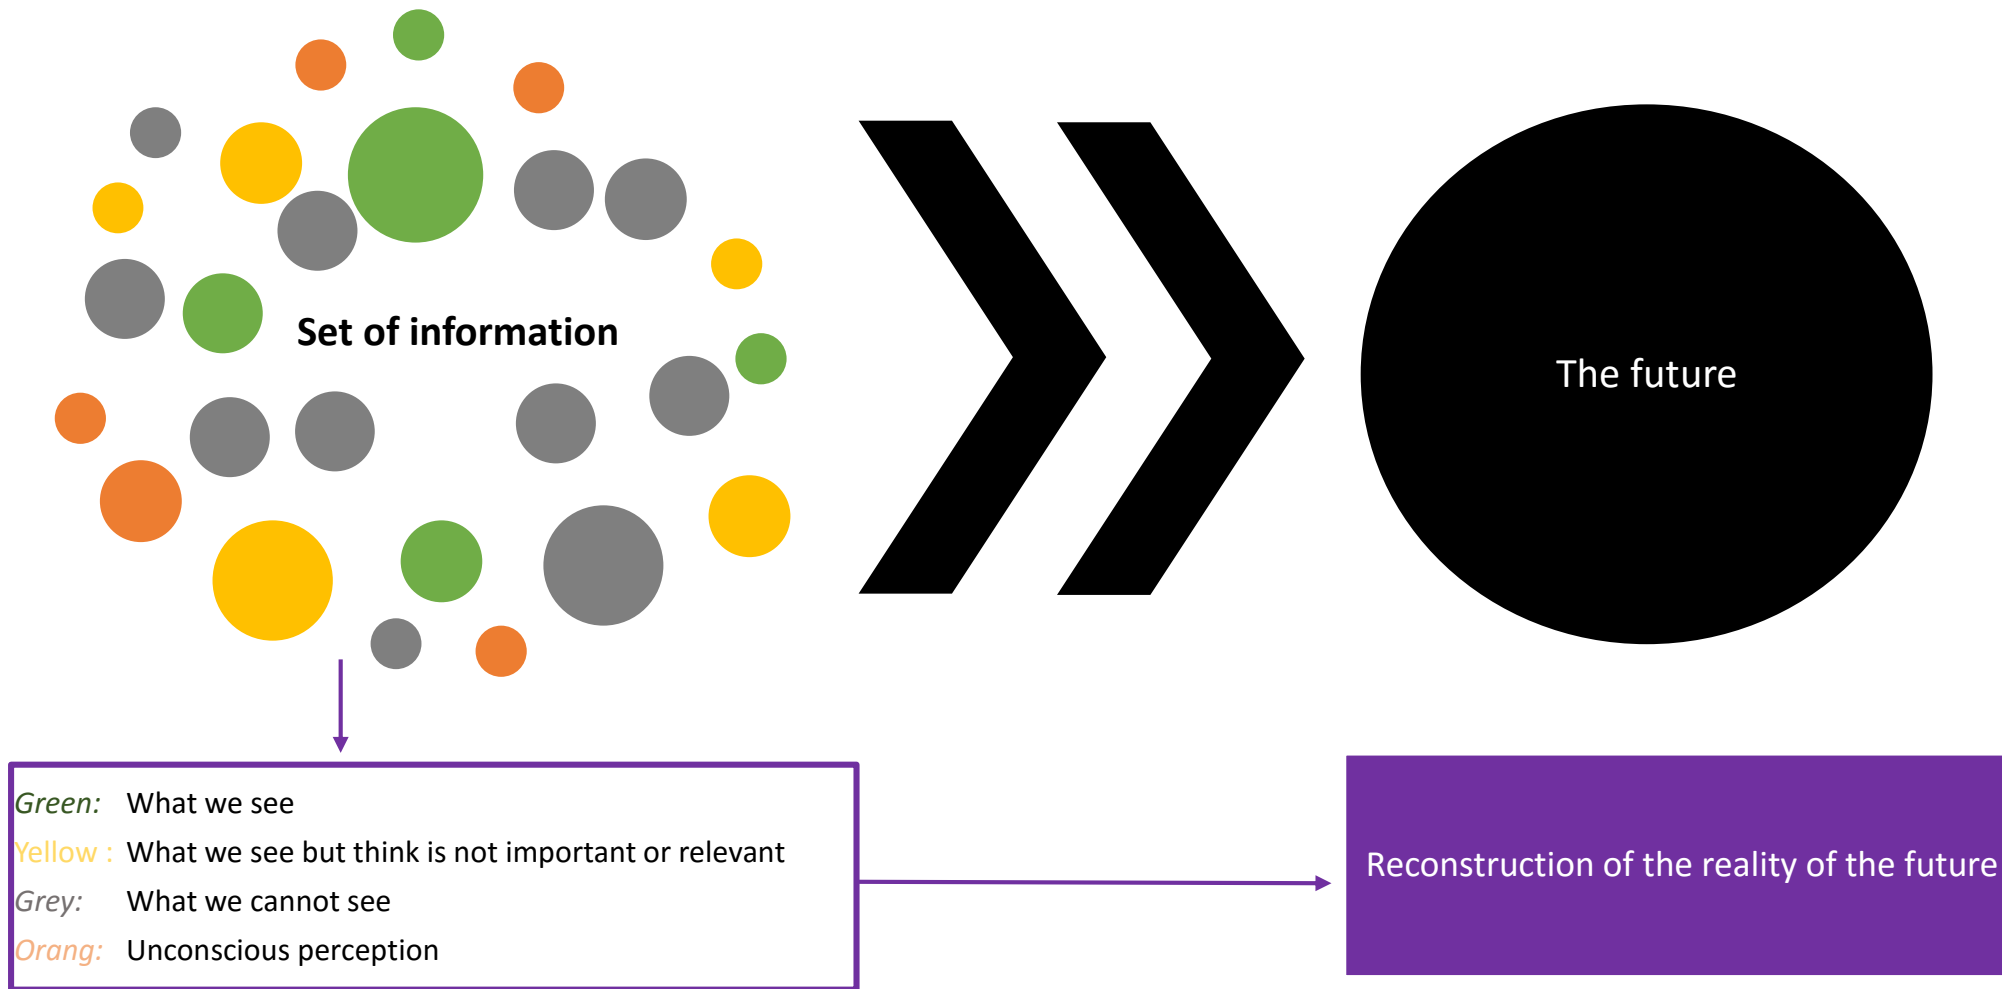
Set of information

The future

Green: What we see
Yellow : What we see but think is not important or relevant
Grey: What we cannot see
Orang: Unconscious perception

Reconstruction of the reality of the future